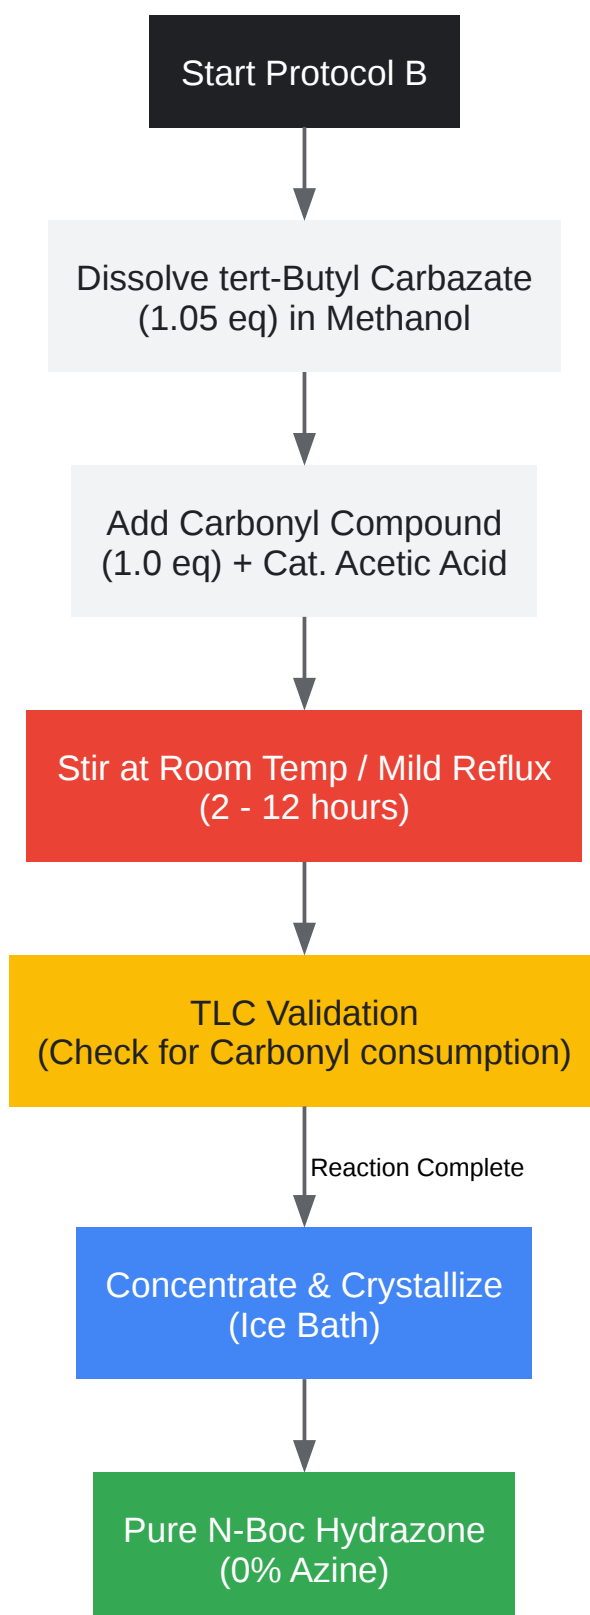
Start Protocol B

Dissolve tert-Butyl Carbazate (1.05 eq) in Methanol

Add Carbonyl Compound (1.0 eq) + Cat. Acetic Acid

Stir at Room Temp / Mild Reflux (2 - 12 hours)

TLC Validation (Check for Carbonyl consumption)

Reaction Complete

Concentrate & Crystallize (Ice Bath)

Pure N-Boc Hydrazone (0% Azine)